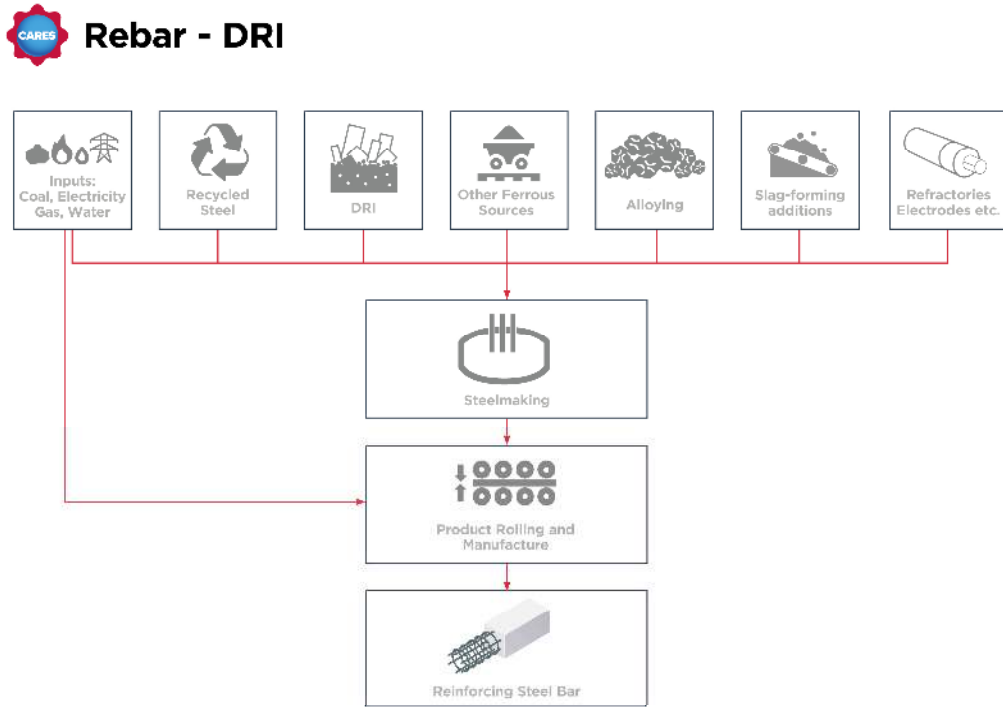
CARES

Rebar - DRI

Inputs: Coal, Electricity Gas, Water

Recycled Steel

DRI

Other Ferrous Sources

Alloying

Slag-forming additions

Refractories Electrodes etc.

Steelmaking

Product Rolling and Manufacture

Reinforcing Steel Bar